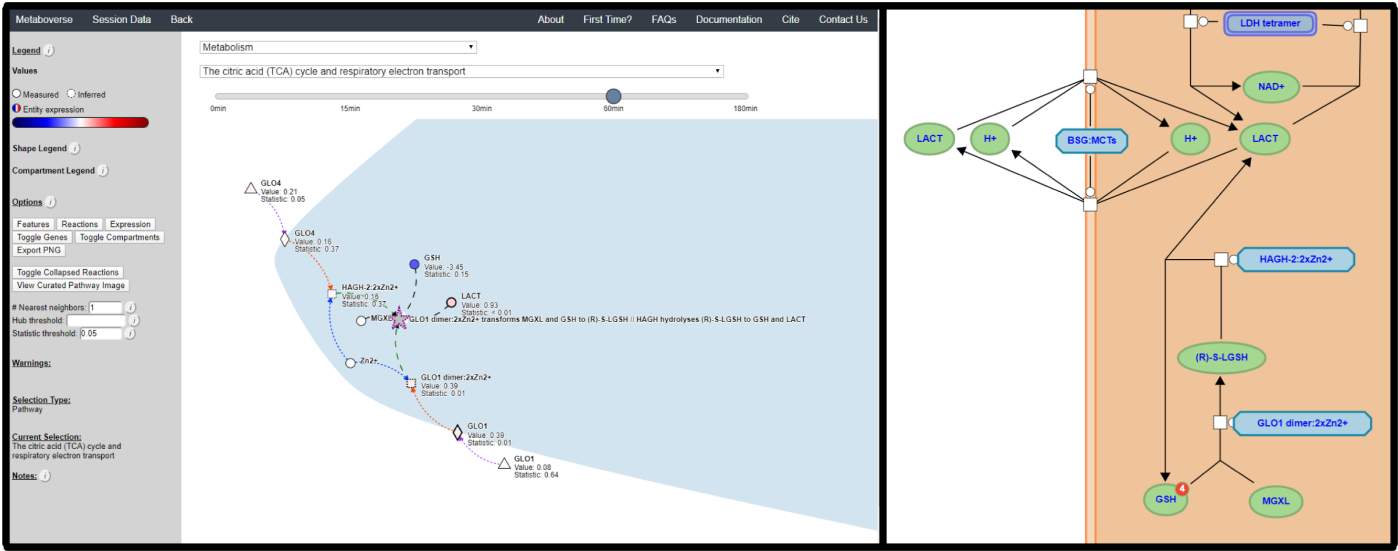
Metaboverse Session Data Back About First Time? FAQs Documentation Cite Contact Us

Legend i
Values
Measured Inferred
Entity expression

Shape Legend i
Compartment Legend i

Options i
Features Reactions Expression
Toggle Genes Toggle Compartments
Export PNG

Toggle Collapsed Reactions
View Curated Pathway Image

# Nearest neighbors: 1 i
Hub threshold: i
Statistic threshold: 0.05 i

Warnings:

Selection Type:
Pathway

Current Selection:
The citric acid (TCA) cycle and respiratory electron transport

Notes: i

Metabolism
The citric acid (TCA) cycle and respiratory electron transport

0min 15min 30min 60min 180min

GLO4
Value: 0.21
Statistic: 0.05

GLO4
Value: 0.16
Statistic: 0.37

HAGH-2:2xZn2+
Value: 0.16
Statistic: 0.37

GSH
Value: -3.45
Statistic: 0.15

LACT
Value: 0.93
Statistic: < 0.01

MGXL

GLO1 dimer:2xZn2+ transforms MGXL and GSH to (R)-S-LGSH // HAGH hydrolyses (R)-S-LGSH to GSH and LACT

Zn2+

GLO1 dimer:2xZn2+
Value: 0.39
Statistic: 0.01

GLO1
Value: 0.39
Statistic: 0.01

GLO1
Value: 0.08
Statistic: 0.64

LDH tetramer
NAD+
LACT
H+
BSG:MCTs
H+
LACT
HAGH-2:2xZn2+
(R)-S-LGSH
GLO1 dimer:2xZn2+
GSH 4
MGXL